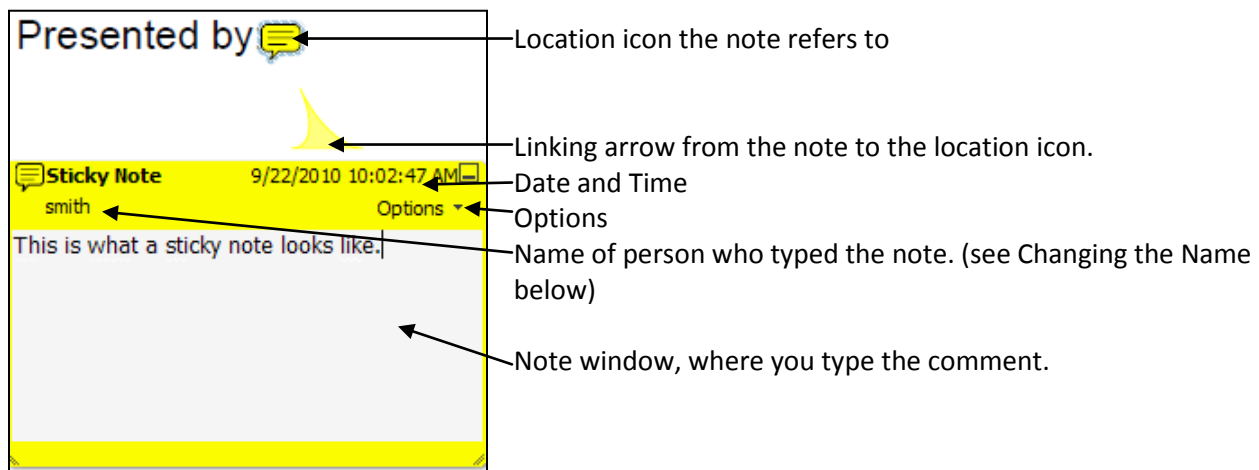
Presented by

Sticky Note 9/22/2010 10:02:47 AM

smith

Options

This is what a sticky note looks like.

Location icon the note refers to

Linking arrow from the note to the location icon.

Date and Time

Options

Name of person who typed the note. (see Changing the Name below)

Note window, where you type the comment.